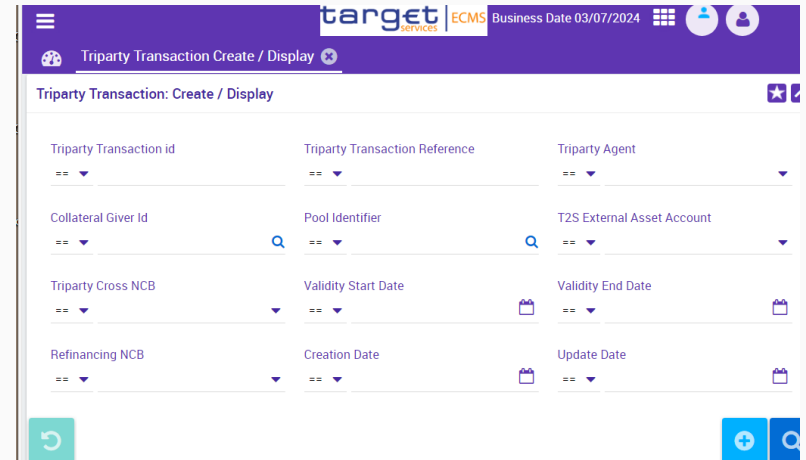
target services | ECMS Business Date 03/07/2024

Triparty Transaction Create / Display

Triparty Transaction: Create / Display

Triparty Transaction id
==

Triparty Transaction Reference
==

Triparty Agent
==

Collateral Giver Id
==

Pool Identifier
==

T2S External Asset Account
==

Triparty Cross NCB
==

Validity Start Date
==

Validity End Date
==

Refinancing NCB
==

Creation Date
==

Update Date
==